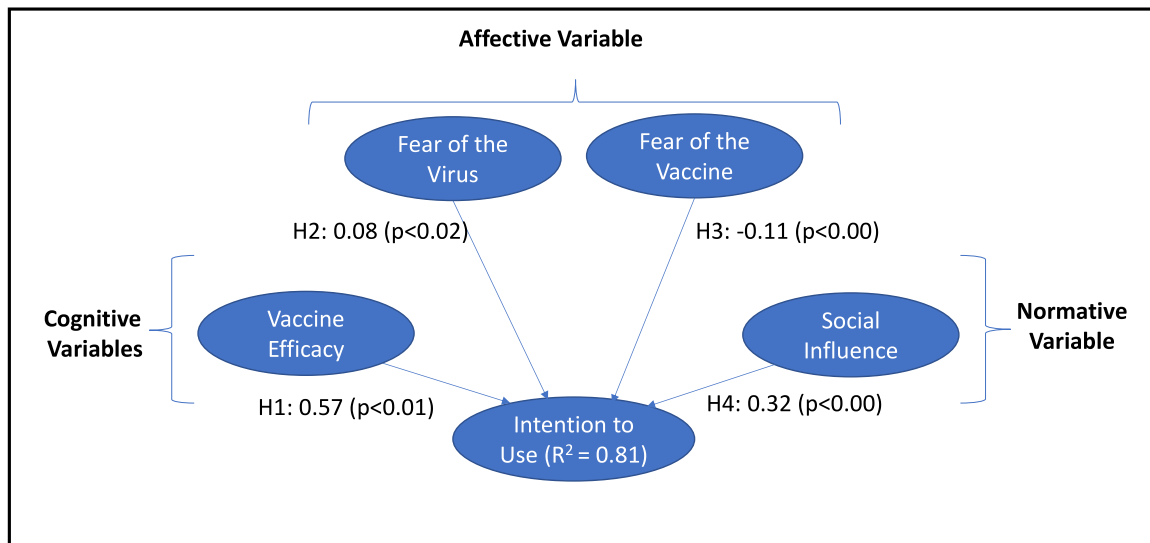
Affective Variable

Fear of the Virus

Fear of the Vaccine

H2: 0.08 (p<0.02)

H3: -0.11 (p<0.00)

Cognitive Variables

Vaccine Efficacy

Social Influence

Normative Variable

H1: 0.57 (p<0.01)

H4: 0.32 (p<0.00)

Intention to Use ($R^2$ = 0.81)